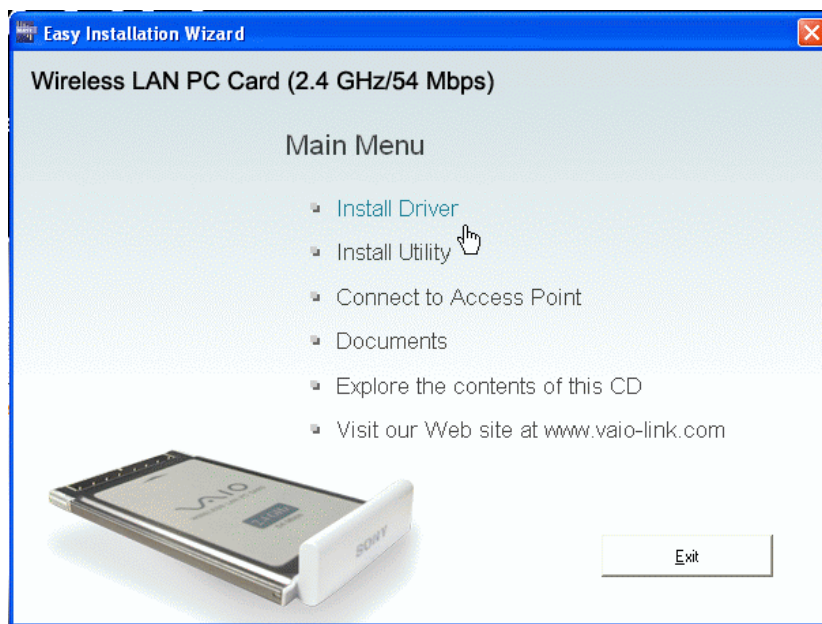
Easy Installation Wizard

Wireless LAN PC Card (2.4 GHz/54 Mbps)

Main Menu

Install Driver

Install Utility

Connect to Access Point

Documents

Explore the contents of this CD

Visit our Web site at www.vaio-link.com

VAIO

SONY

Exit